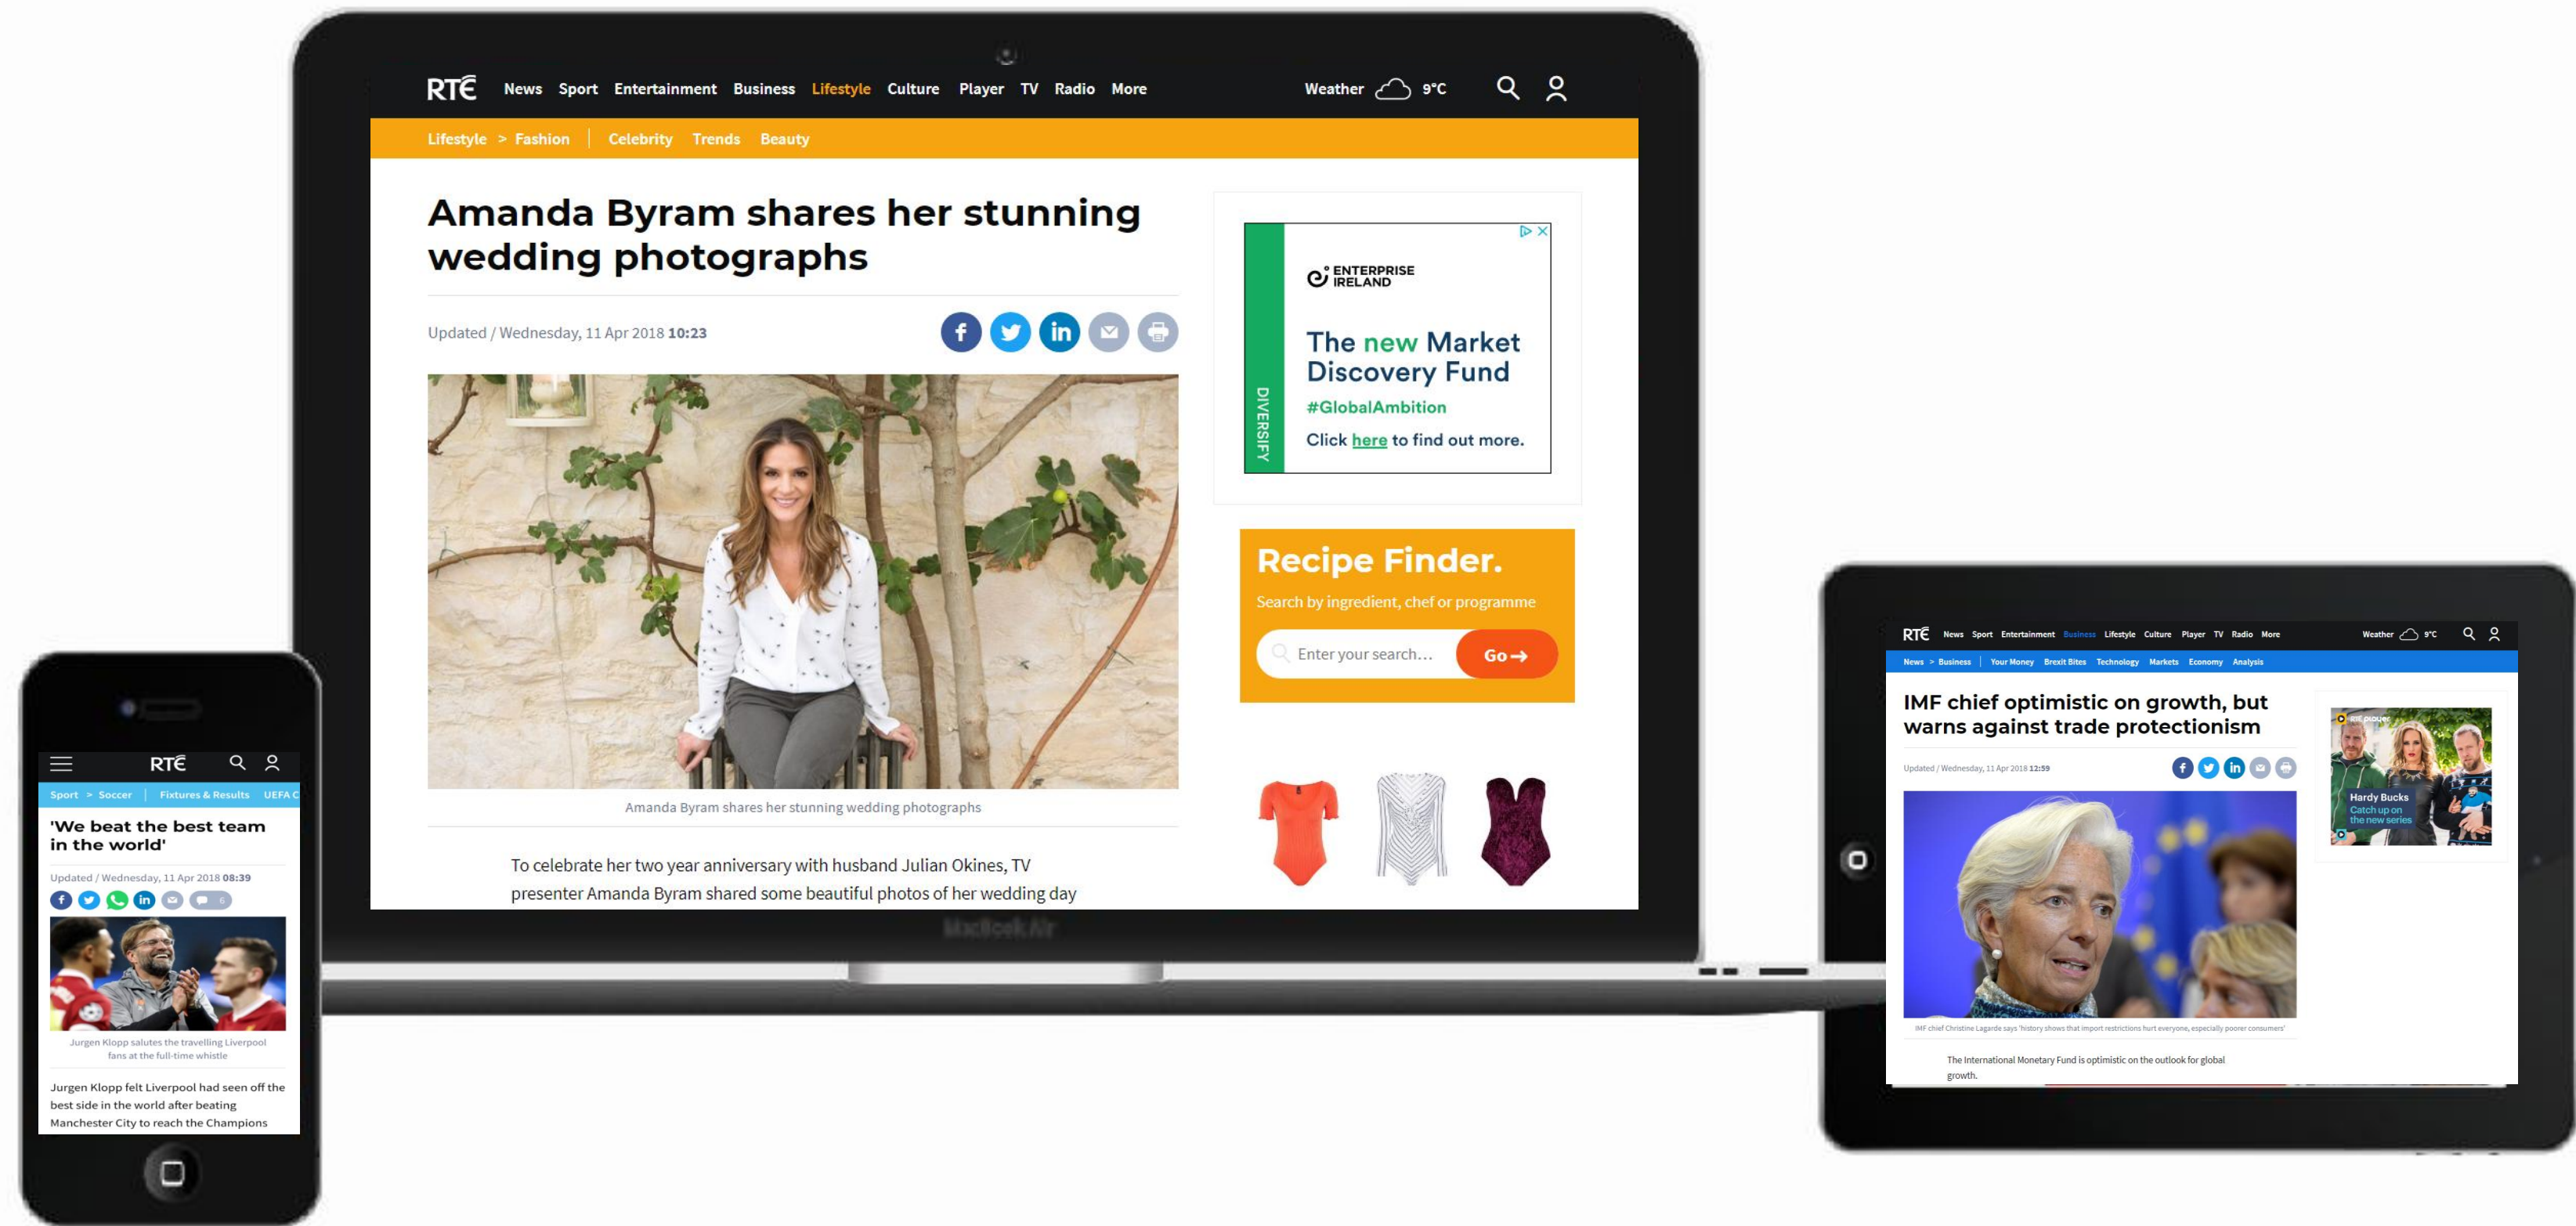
RTÉ News Sport Entertainment Business Lifestyle Culture Player TV Radio More Weather 9°C

Lifestyle > Fashion | Celebrity Trends Beauty

Amanda Byram shares her stunning wedding photographs

Updated / Wednesday, 11 Apr 2018 10:23

Amanda Byram shares her stunning wedding photographs

To celebrate her two year anniversary with husband Julian Okines, TV presenter Amanda Byram shared some beautiful photos of her wedding day

ENTERPRISE IRELAND

DIVERSIFY

The new Market Discovery Fund

#GlobalAmbition

Click here to find out more.

Recipe Finder.

Search by ingredient, chef or programme

Enter your search...

Go

MacBook Air

RTÉ

Sport > Soccer | Fixtures & Results UEFA C

'We beat the best team in the world'

Updated / Wednesday, 11 Apr 2018 08:39

Jurgen Klopp salutes the travelling Liverpool fans at the full-time whistle

Jurgen Klopp felt Liverpool had seen off the best side in the world after beating Manchester City to reach the Champions

RTÉ News Sport Entertainment Business Lifestyle Culture Player TV Radio More Weather 9°C

News > Business | Your Money Brexit Bites Technology Markets Economy Analysis

IMF chief optimistic on growth, but warns against trade protectionism

Updated / Wednesday, 11 Apr 2018 12:59

IMF chief Christine Lagarde says 'history shows that import restrictions hurt everyone, especially poorer consumers'

The International Monetary Fund is optimistic on the outlook for global growth.

Hardy Bucks
Catch up on the new series